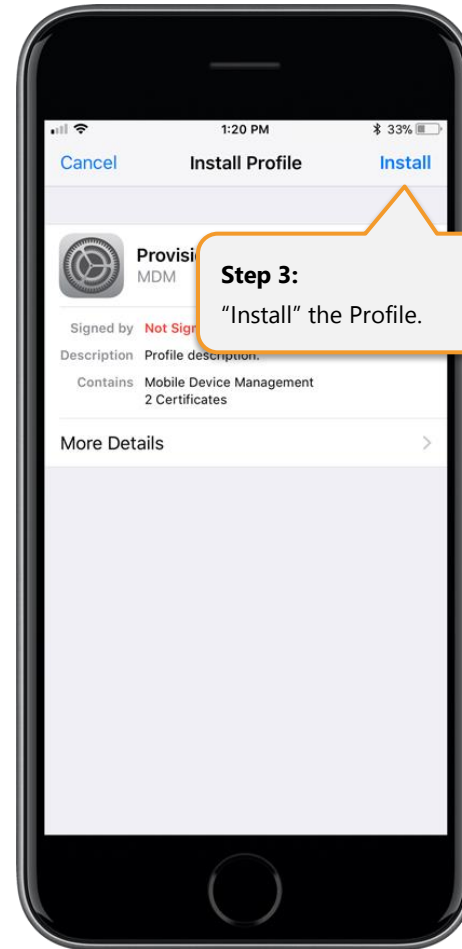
1:20 PM

33%

Cancel

Install Profile

Install

Provisi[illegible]

MDM

Step 3:

“Install” the Profile.

Signed by Not Sig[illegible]

Description Profile description.

Contains Mobile Device Management 2 Certificates

More Details